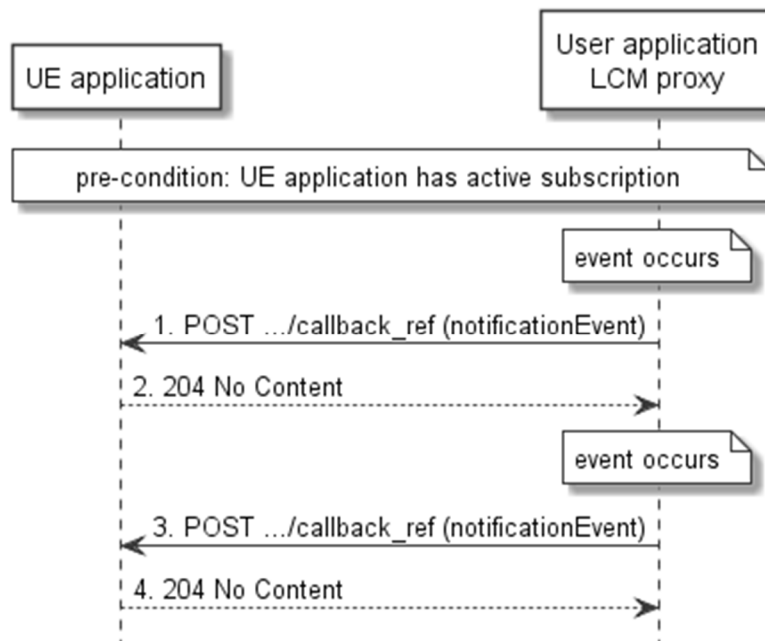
UE application

User application
LCM proxy

pre-condition: UE application has active subscription

event occurs

1. POST .../callback_ref (notificationEvent)

2. 204 No Content

event occurs

3. POST .../callback_ref (notificationEvent)

4. 204 No Content